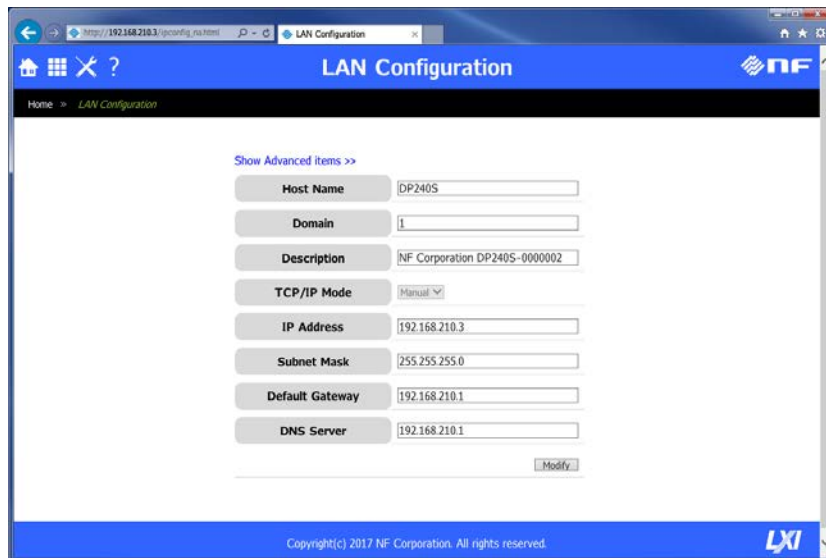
http://192.168.210.3/ipconfig_ns.html
LAN Configuration

?

LAN Configuration

NF

Home » LAN Configuration

Show Advanced items >>

| | |
|---|---|
| Host Name | DP240S |
| Domain | 1 |
| Description | NF Corporation DP240S-0000002 |
| TCP/IP Mode | Manual |
| IP Address | 192.168.210.3 |
| Subnet Mask | 255.255.255.0 |
| Default Gateway | 192.168.210.1 |
| DNS Server | 192.168.210.1 |

Modify

Copyright(c) 2017 NF Corporation. All rights reserved.

LXI